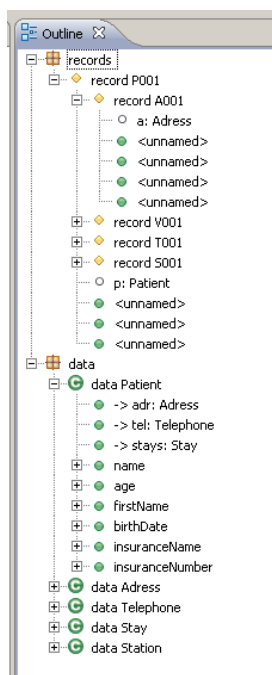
Outline ☒

records
record P001
record A001
a: Adress
<unnamed>
<unnamed>
<unnamed>
<unnamed>
record V001
record T001
record S001
p: Patient
<unnamed>
<unnamed>
<unnamed>
data
data Patient
-> adr: Adress
-> tel: Telephone
-> stays: Stay
name
age
firstName
birthDate
insuranceName
insuranceNumber
data Adress
data Telephone
data Stay
data Station